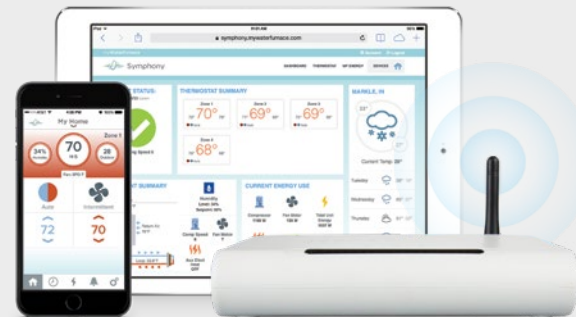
symphony.mywaterfurnace.com

Symphony

DASHBOARD THERMOSTAT MY ENERGY DEVICES

STAT STATUS:

THERMOSTAT SUMMARY

Zone 1 70°
Zone 2 69°
Zone 3 69°
Zone 4 68°

MARKLE, IN

Current Temp: 35°

Tuesday
Wednesday
Thursday

SYSTEM SUMMARY

CURRENT ENERGY USE

Compressor
Fan Motor
Total Unit Energy

Humidity

My Home

Zone 1

34%
70
28

Auto
Intermittent

72
70